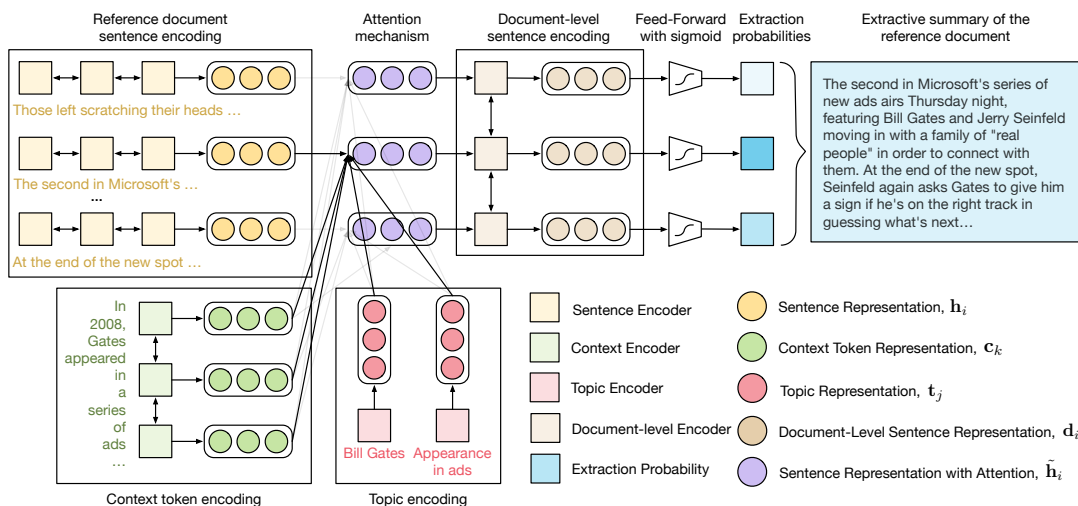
Reference document sentence encoding

Attention mechanism

Document-level sentence encoding

Feed-Forward with sigmoid

Extraction probabilities

Extractive summary of the reference document

Those left scratching their heads …

The second in Microsoft's …

…

At the end of the new spot …

The second in Microsoft's series of new ads airs Thursday night, featuring Bill Gates and Jerry Seinfeld moving in with a family of "real people" in order to connect with them. At the end of the new spot, Seinfeld again asks Gates to give him a sign if he's on the right track in guessing what's next…

In 2008, Gates appeared in a series of ads …

Bill Gates

Appearance in ads

Context token encoding

Topic encoding

Sentence Encoder

Context Encoder

Topic Encoder

Document-level Encoder

Extraction Probability

Sentence Representation, $\mathbf{h}_i$

Context Token Representation, $\mathbf{c}_k$

Topic Representation, $\mathbf{t}_j$

Document-Level Sentence Representation, $\mathbf{d}_i$

Sentence Representation with Attention, $\tilde{\mathbf{h}}_i$